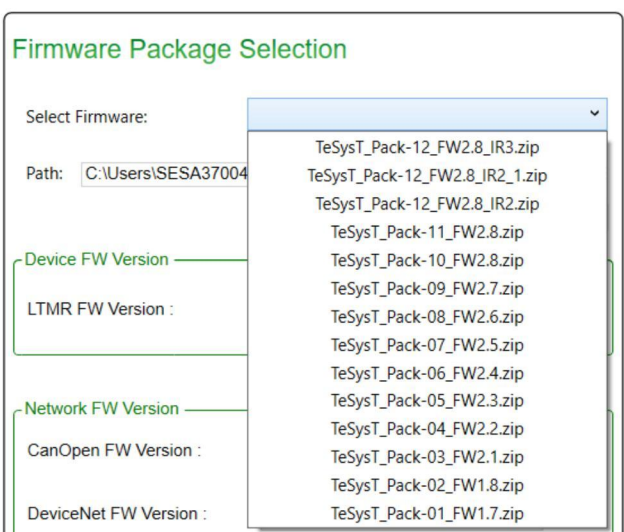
Firmware Package Selection

Select Firmware:

Path: C:\Users\SESA37004

Device FW Version

LTMR FW Version :

Network FW Version

CanOpen FW Version :

DeviceNet FW Version :

TeSysT_Pack-12_FW2.8_IR3.zip
TeSysT_Pack-12_FW2.8_IR2_1.zip
TeSysT_Pack-12_FW2.8_IR2.zip
TeSysT_Pack-11_FW2.8.zip
TeSysT_Pack-10_FW2.8.zip
TeSysT_Pack-09_FW2.7.zip
TeSysT_Pack-08_FW2.6.zip
TeSysT_Pack-07_FW2.5.zip
TeSysT_Pack-06_FW2.4.zip
TeSysT_Pack-05_FW2.3.zip
TeSysT_Pack-04_FW2.2.zip
TeSysT_Pack-03_FW2.1.zip
TeSysT_Pack-02_FW1.8.zip
TeSysT_Pack-01_FW1.7.zip